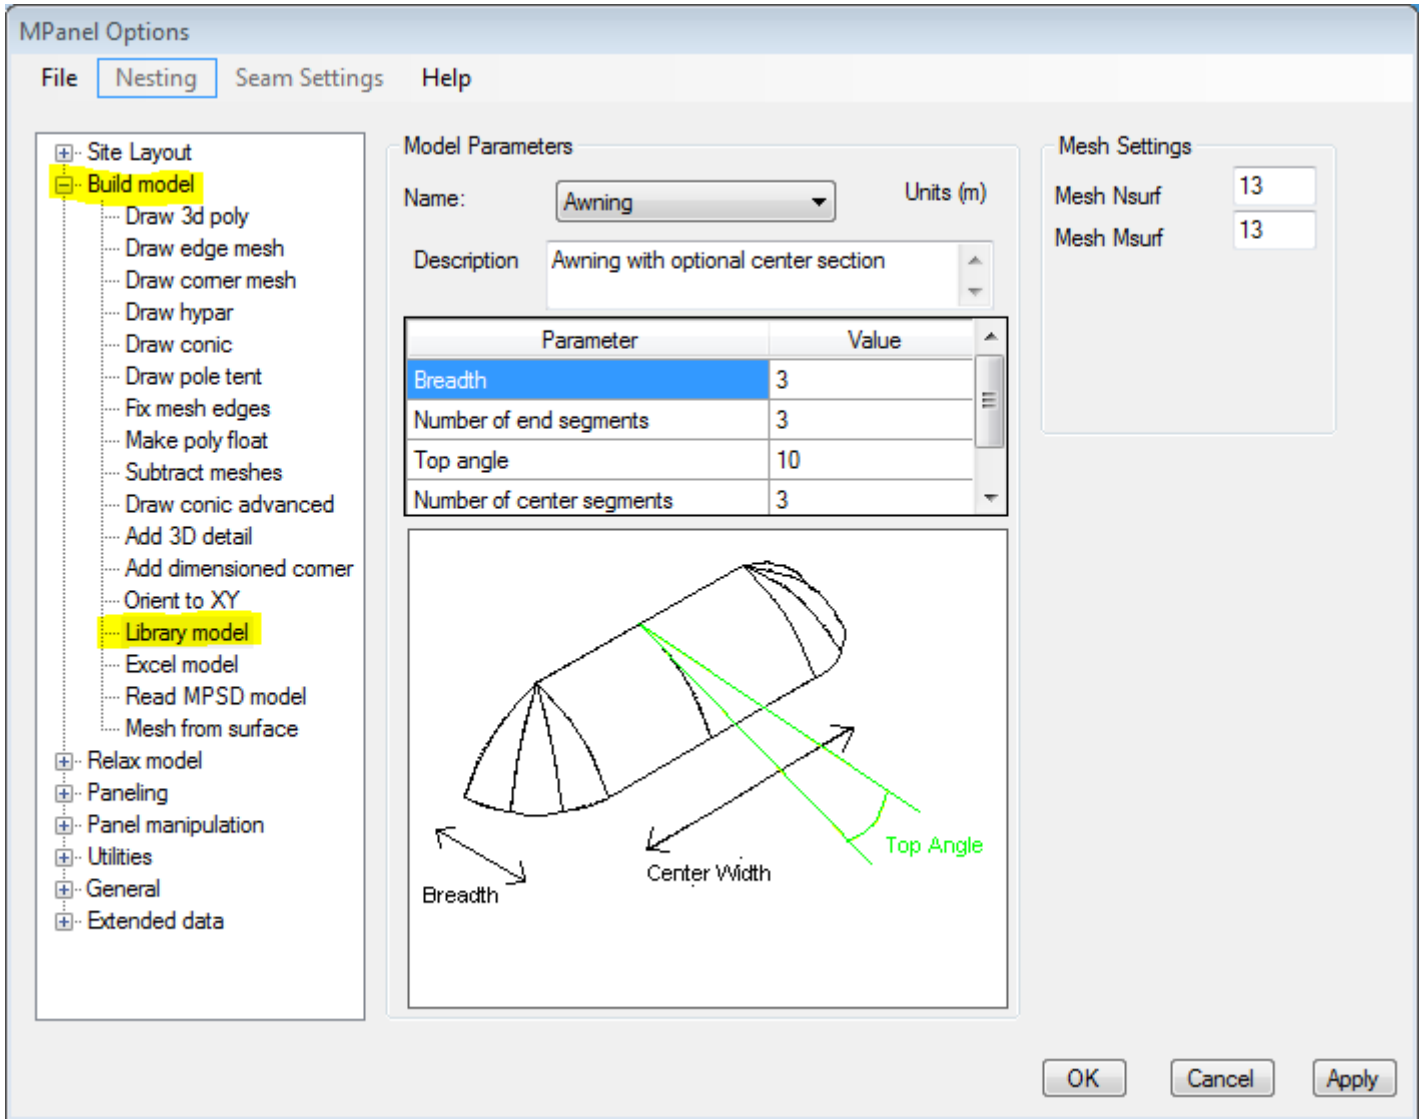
MPanel Options

File Nesting Seam Settings Help

Site Layout
Build model
Draw 3d poly
Draw edge mesh
Draw corner mesh
Draw hypar
Draw conic
Draw pole tent
Fix mesh edges
Make poly float
Subtract meshes
Draw conic advanced
Add 3D detail
Add dimensioned corner
Orient to XY
Library model
Excel model
Read MPSD model
Mesh from surface
Relax model
Paneling
Panel manipulation
Utilities
General
Extended data

Model Parameters

Name: Awning

Units (m)

Description Awning with optional center section

| Parameter | Value |
|---|---|
| Breadth | 3 |
| Number of end segments | 3 |
| Top angle | 10 |
| Number of center segments | 3 |

Top Angle

Center Width

Breadth

Mesh Settings

Mesh Nsurf 13

Mesh Msurf 13

OK Cancel Apply